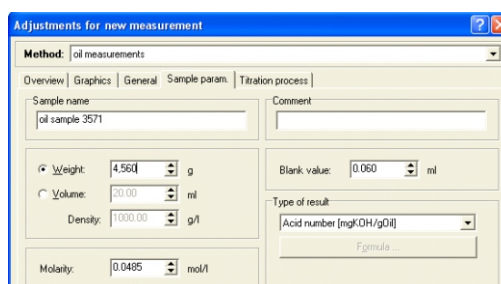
Adjustments for new measurement

Method: oil measurements

Overview | Graphics | General | Sample param. | Titration process

Sample name
oil sample 3571

Comment

Weight: 4,560 g

Volume: 20.00 ml

Density: 1000.00 g/l

Blank value: 0.060 ml

Type of result
Acid number [mgKOH/gOil]

Formula ...

Molarity: 0.0485 mol/l